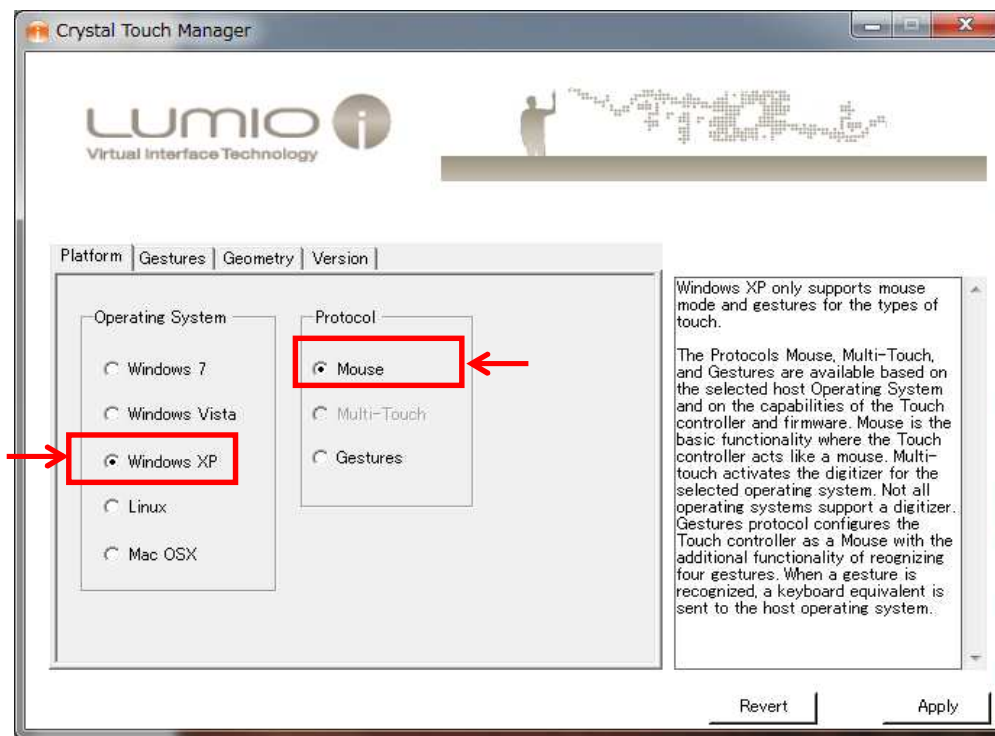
Crystal Touch Manager

LUMIO
Virtual Interface Technology

Platform | Gestures | Geometry | Version

Operating System
Windows 7
Windows Vista
Windows XP
Linux
Mac OSX

Protocol
Mouse
Multi-Touch
Gestures

Windows XP only supports mouse mode and gestures for the types of touch.

The Protocols Mouse, Multi-Touch, and Gestures are available based on the selected host Operating System and on the capabilities of the Touch controller and firmware. Mouse is the basic functionality where the Touch controller acts like a mouse. Multi-touch activates the digitizer for the selected operating system. Not all operating systems support a digitizer. Gestures protocol configures the Touch controller as a Mouse with the additional functionality of reognizing four gestures. When a gesture is recognized, a keyboard equivalent is sent to the host operating system.

Revert
Apply